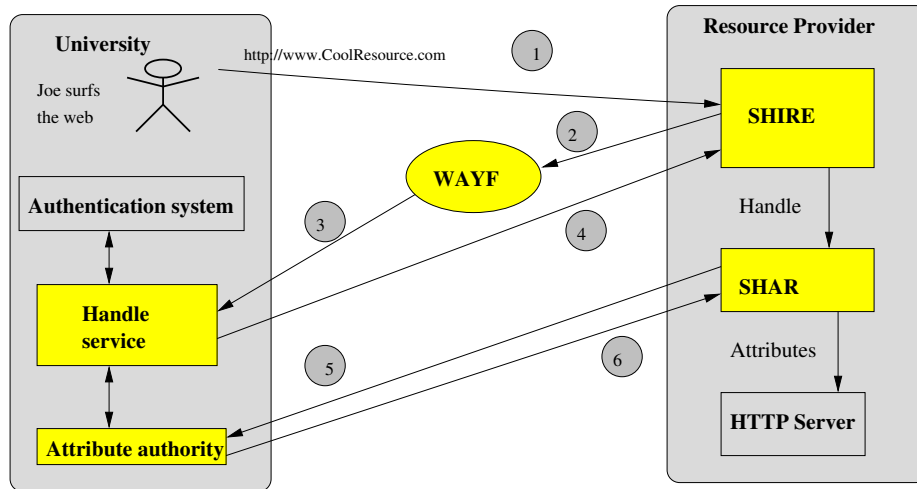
University

Joe surfs the web

http://www.CoolResource.com

1

Resource Provider

SHIRE

2

WAYF

Authentication system

3

4

Handle

Handle service

SHAR

Attributes

5

6

HTTP Server

Attribute authority